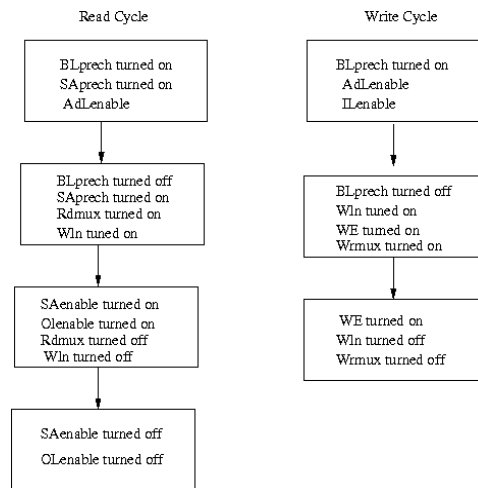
Read Cycle

BLprech turned on
SAprech turned on
AdLenable

BLprech turned off
SAprech turned on
Rdmux turned on
Wln tuned on

SAenable turned on
Olenable turned on
Rdmux turned off
Wln turned off

SAenable turned off
OLenable turned off

Write Cycle

BLprech turned on
AdLenable
ILenable

BLprech turned off
Wln tuned on
WE tumed on
Wrmux turned on

WE turned on
Wln turned off
Wrmux turned off